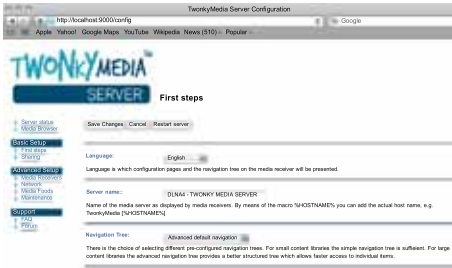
TwonkyMedia Server Configuration

http://localhost:9000/config

Google

Apple Yahoo! Google Maps YouTube Wikipedia News (510) Popular

TWONKYMEDIA

SERVER

First steps

Server status
Media Browser

Basic Setup
First steps
Sharing

Advanced Setup
Media Receivers
Network
Media Feeds
Maintenance

Support
FAQ
Forum

Save Changes Cancel Restart server

Language:

English

Language is which configuration pages and the navigation tree on the media receiver will be presented.

Server name:

DLNA4 - TWONKY MEDIA SERVER

Name of the media server as displayed by media receivers. By means of the macro %HOSTNAME% you can add the actual host name, e.g. TwonkyMedia [%HOSTNAME%]

Navigation Tree:

Advanced default navigation

There is the choice of selecting different pre-configured navigation trees. For small content libraries the simple navigation tree is sufficient. For large content libraries the advanced navigation tree provides a better structured tree which allows faster access to individual items.